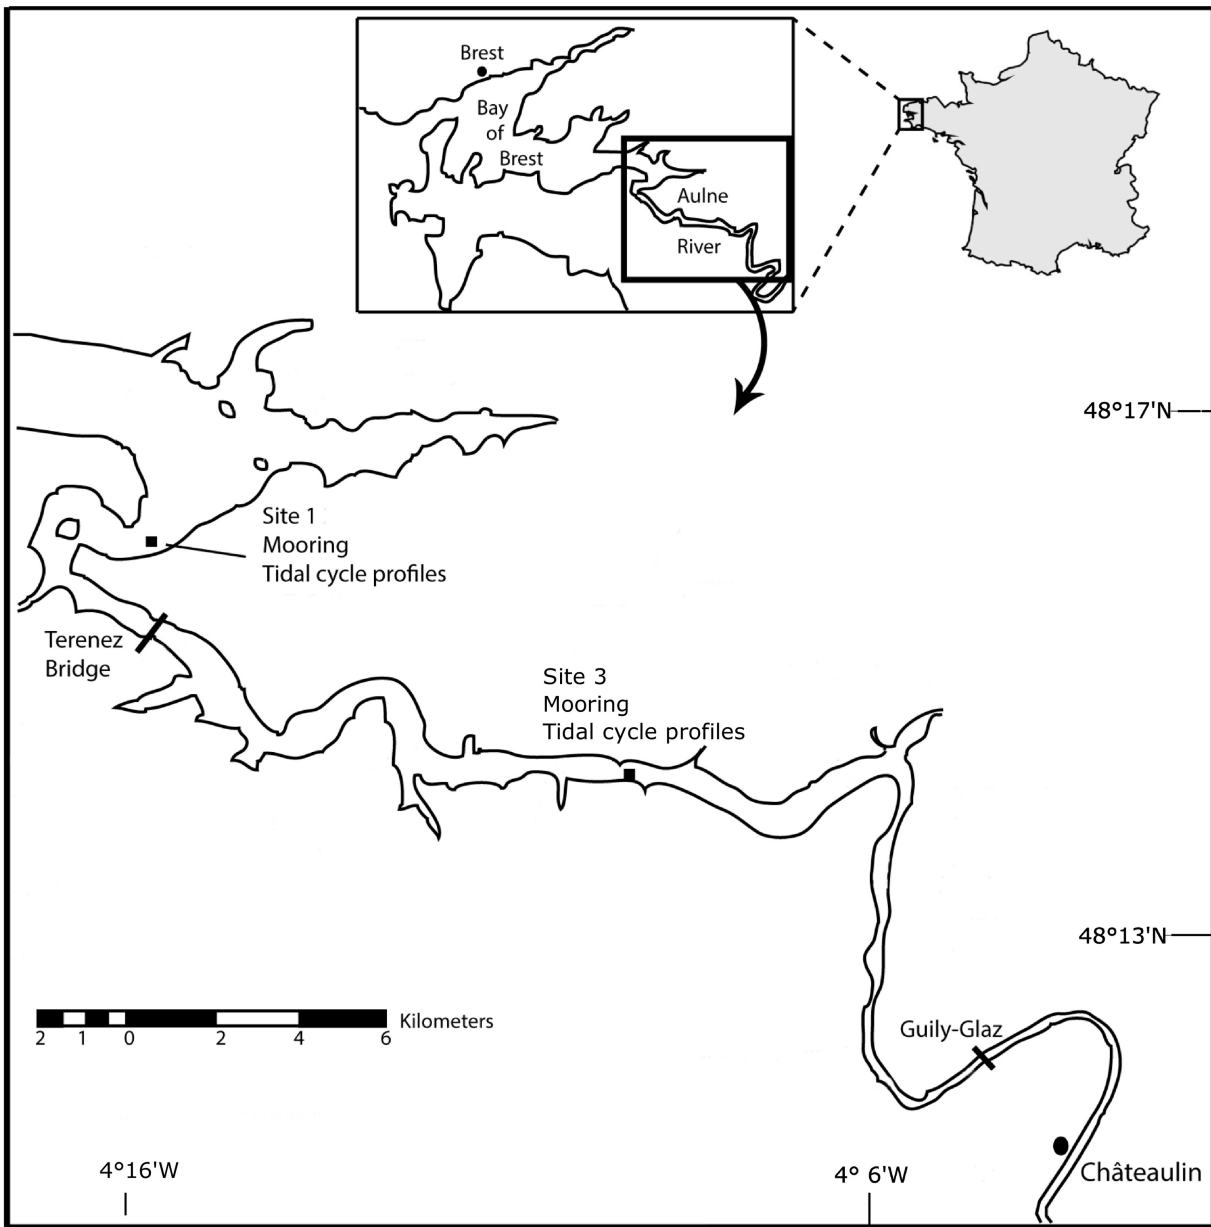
Brest

Bay of Brest

Aulne River

48°17'N

Site 1
Mooring
Tidal cycle profiles

Terenez Bridge

Site 3
Mooring
Tidal cycle profiles

48°13'N

2 1 0 2 4 6 Kilometers

Guily-Glaz

4°16'W

4° 6'W

Châteaulin